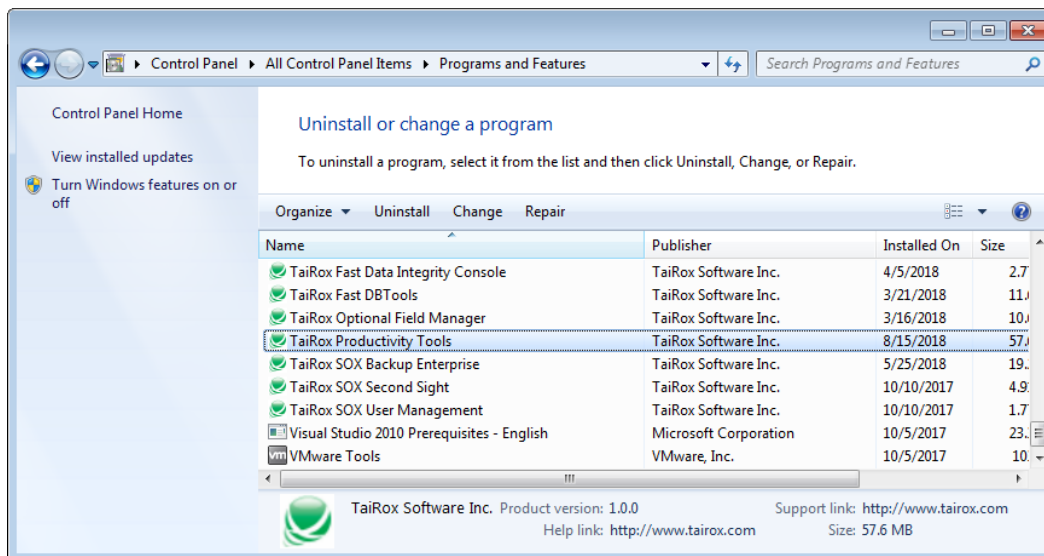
Control Panel ▸ All Control Panel Items ▸ Programs and Features

Search Programs and Features

Control Panel Home

View installed updates

Turn Windows features on or off

Uninstall or change a program

To uninstall a program, select it from the list and then click Uninstall, Change, or Repair.

Organize ▾ Uninstall Change Repair

| Name | Publisher | Installed On | Size |
|---|---|---|---|
| TaiRox Fast Data Integrity Console | TaiRox Software Inc. | 4/5/2018 | 2.7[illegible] |
| TaiRox Fast DBTools | TaiRox Software Inc. | 3/21/2018 | 11.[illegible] |
| TaiRox Optional Field Manager | TaiRox Software Inc. | 3/16/2018 | 10.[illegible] |
| TaiRox Productivity Tools | TaiRox Software Inc. | 8/15/2018 | 57.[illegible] |
| TaiRox SOX Backup Enterprise | TaiRox Software Inc. | 5/25/2018 | 19.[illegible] |
| TaiRox SOX Second Sight | TaiRox Software Inc. | 10/10/2017 | 4.9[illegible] |
| TaiRox SOX User Management | TaiRox Software Inc. | 10/10/2017 | 1.7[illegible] |
| Visual Studio 2010 Prerequisites - English | Microsoft Corporation | 10/5/2017 | 23.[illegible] |
| VMware Tools | VMware, Inc. | 10/5/2017 | 10.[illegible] |

TaiRox Software Inc. Product version: 1.0.0 Support link: http://www.tairox.com
Help link: http://www.tairox.com Size: 57.6 MB